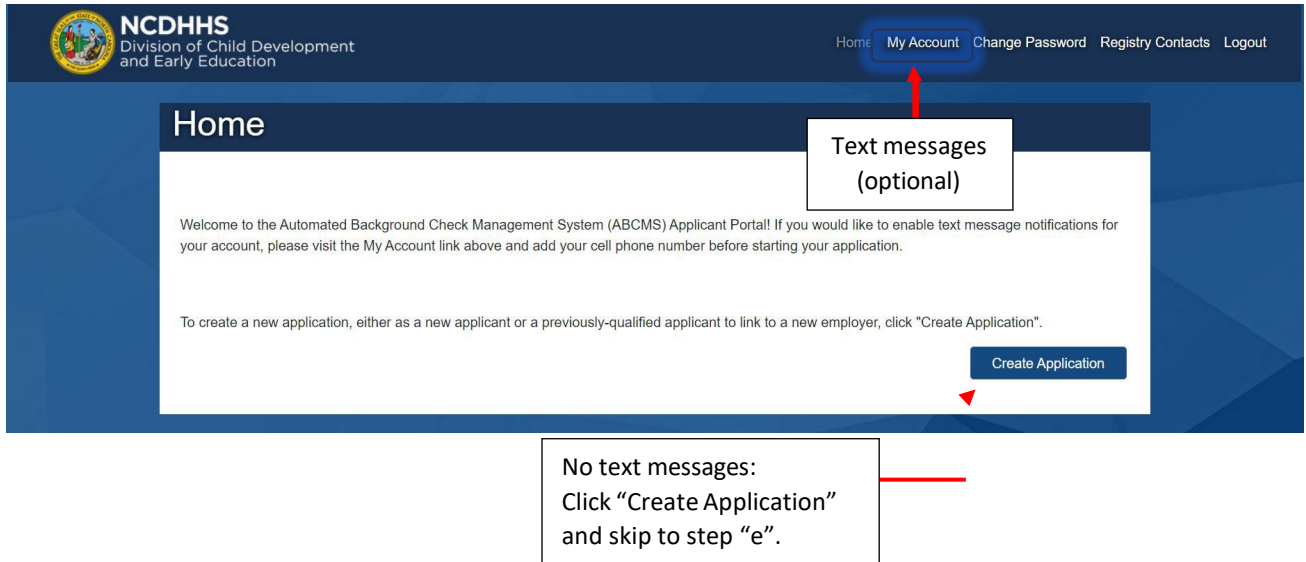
NCDHHS
Division of Child Development and Early Education

Home My Account Change Password Registry Contacts Logout

Home

Text messages (optional)

Welcome to the Automated Background Check Management System (ABCMS) Applicant Portal! If you would like to enable text message notifications for your account, please visit the My Account link above and add your cell phone number before starting your application.

To create a new application, either as a new applicant or a previously-qualified applicant to link to a new employer, click "Create Application".

Create Application

No text messages: Click “Create Application” and skip to step “e”.